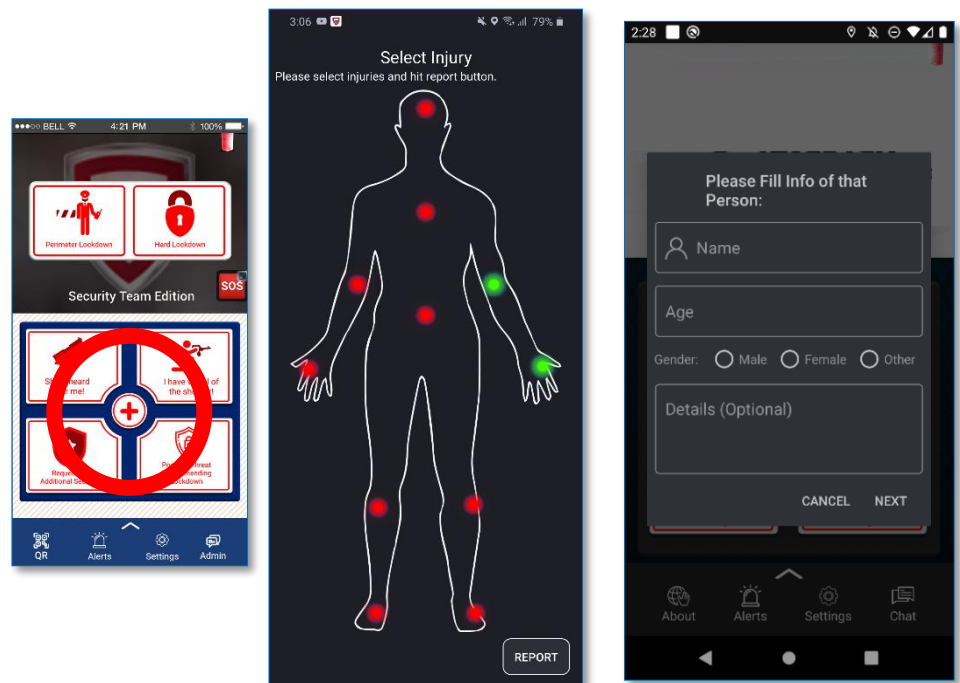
●●●○○ BELL 4:21 PM 100%

Perimeter Lockdown

Hard Lockdown

SOS

Security Team Edition

Sh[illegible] heard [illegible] me!

I have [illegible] of the sh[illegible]

Reque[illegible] Additional Se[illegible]

P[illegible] threat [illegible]ending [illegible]ockdown

QR

Alerts

Settings

Admin

3:06 79%

Select Injury

Please select injuries and hit report button.

REPORT

2:28

Please Fill Info of that Person:

Name

Age

Gender: Male Female Other

Details (Optional)

CANCEL NEXT

About

Alerts

Settings

Chat